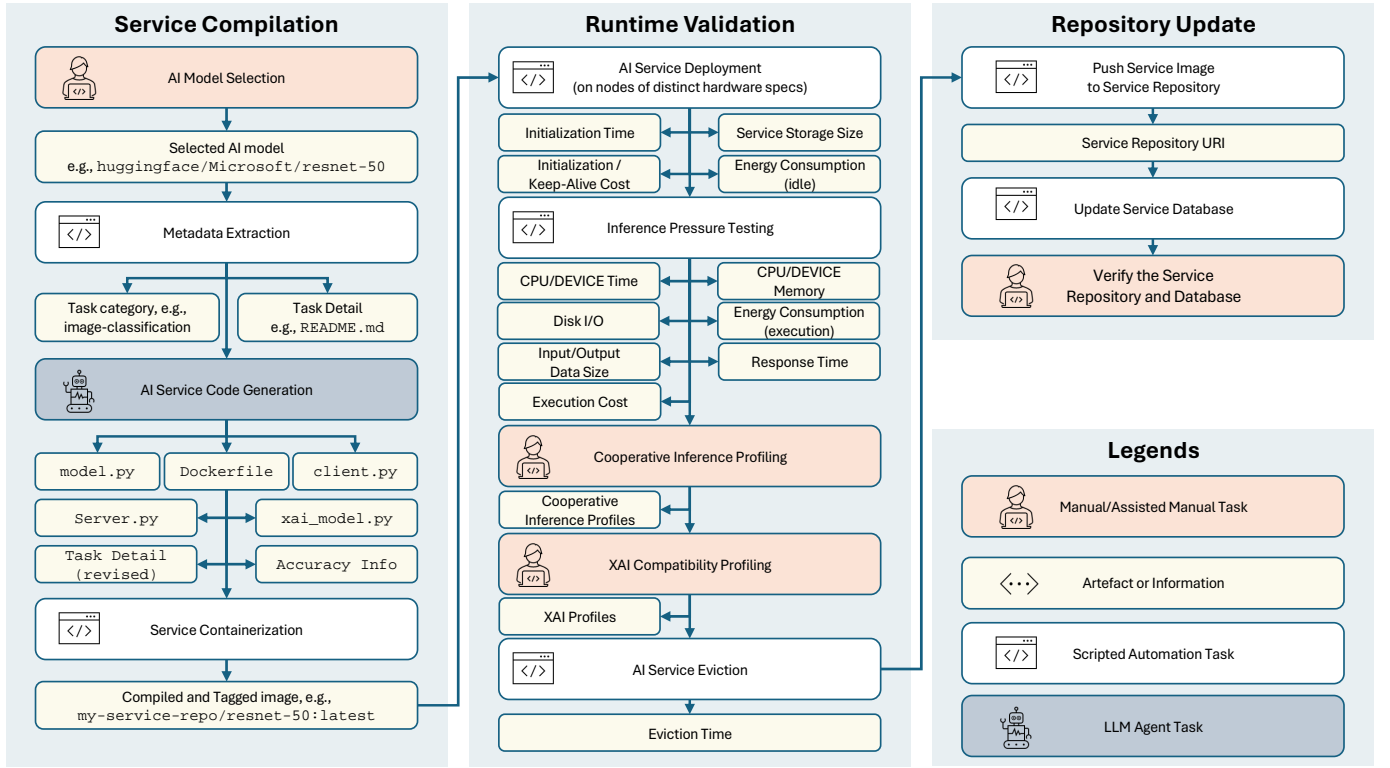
Service Compilation

AI Model Selection

Selected AI model
e.g., huggingface/Microsoft/resnet-50

Metadata Extraction

Task category, e.g., image-classification

Task Detail
e.g., README.md

AI Service Code Generation

model.py

Dockerfile

client.py

Server.py

xai_model.py

Task Detail (revised)

Accuracy Info

Service Containerization

Compiled and Tagged image, e.g.,
my-service-repo/resnet-50:latest

Runtime Validation

AI Service Deployment
(on nodes of distinct hardware specs)

Initialization Time

Service Storage Size

Initialization / Keep-Alive Cost

Energy Consumption (idle)

Inference Pressure Testing

CPU/DEVICE Time

CPU/DEVICE Memory

Disk I/O

Energy Consumption (execution)

Input/Output Data Size

Response Time

Execution Cost

Cooperative Inference Profiling

Cooperative Inference Profiles

XAI Compatibility Profiling

XAI Profiles

AI Service Eviction

Eviction Time

Repository Update

Push Service Image
to Service Repository

Service Repository URI

Update Service Database

Verify the Service
Repository and Database

Legends

Manual/Assisted Manual Task

Artefact or Information

Scripted Automation Task

LLM Agent Task